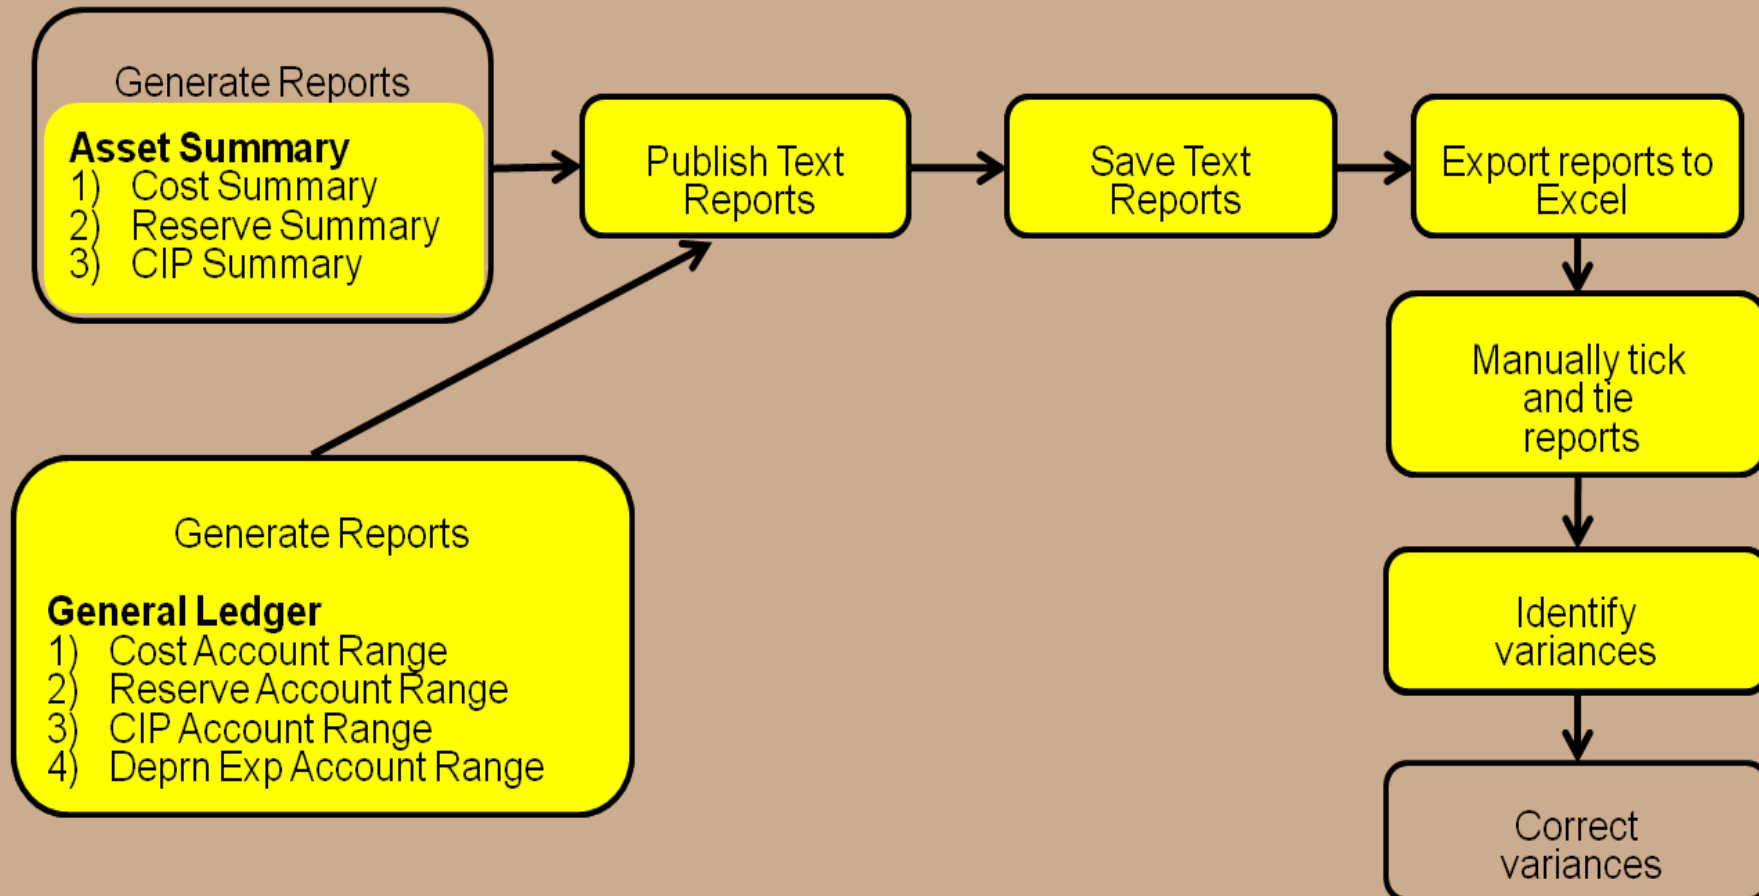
Generate Reports

**Asset Summary**
1) Cost Summary
2) Reserve Summary
3) CIP Summary

Publish Text Reports

Save Text Reports

Export reports to Excel

Manually tick and tie reports

Identify variances

Correct variances

Generate Reports

**General Ledger**
1) Cost Account Range
2) Reserve Account Range
3) CIP Account Range
4) Deprn Exp Account Range